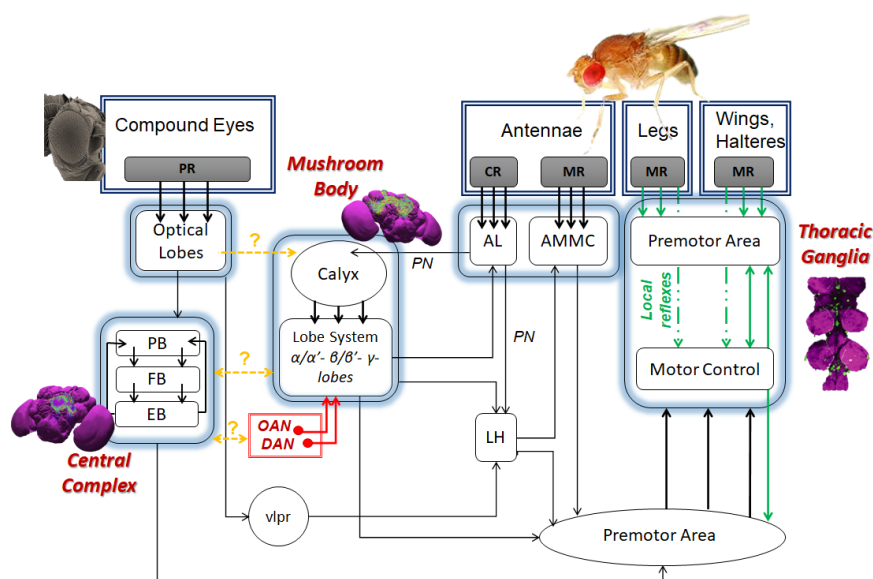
Compound Eyes

PR

Mushroom Body

Antennae

CR

MR

Legs

MR

Wings, Halteres

MR

Optical Lobes

?

Calyx

PN

AL

AMMC

Premotor Area

Thoracic Ganglia

Local reflexes

PB

FB

EB

?

Lobe System
α/α'- β/β'- γ-lobes

PN

Motor Control

?

OAN
DAN

LH

Central Complex

vlpr

Premotor Area